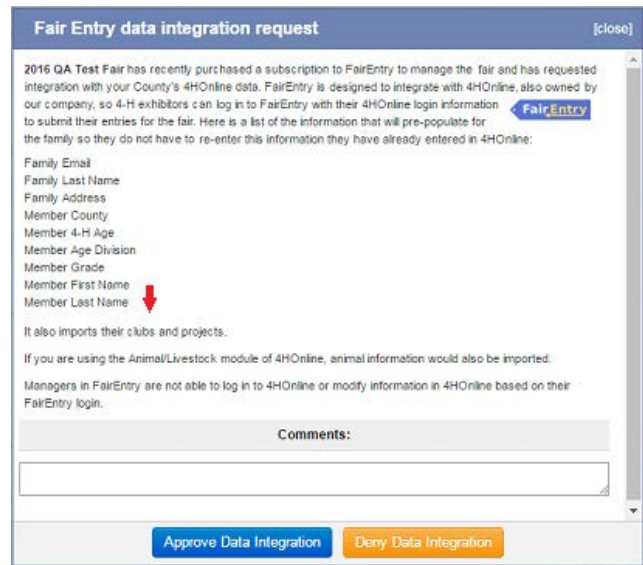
Fair Entry data integration request

[close]

2016 QA Test Fair has recently purchased a subscription to FairEntry to manage the fair and has requested integration with your County's 4HOnline data. FairEntry is designed to integrate with 4HOnline, also owned by our company, so 4-H exhibitors can log in to FairEntry with their 4HOnline login information to submit their entries for the fair. Here is a list of the information that will pre-populate for the family so they do not have to re-enter this information they have already entered in 4HOnline:

FairEntry

Family Email
Family Last Name
Family Address
Member County
Member 4-H Age
Member Age Division
Member Grade
Member First Name
Member Last Name

It also imports their clubs and projects.

If you are using the Animal/Livestock module of 4HOnline, animal information would also be imported.

Managers in FairEntry are not able to log in to 4HOnline or modify information in 4HOnline based on their FairEntry login.

Comments:

Approve Data Integration

Deny Data Integration